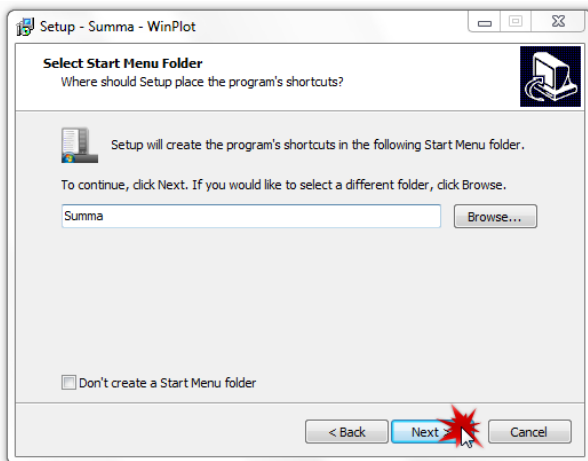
Setup - Summa - WinPlot

Select Start Menu Folder
Where should Setup place the program's shortcuts?

Setup will create the program's shortcuts in the following Start Menu folder.

To continue, click Next. If you would like to select a different folder, click Browse.

Summa

Browse...

Don't create a Start Menu folder

< Back

Next >

Cancel